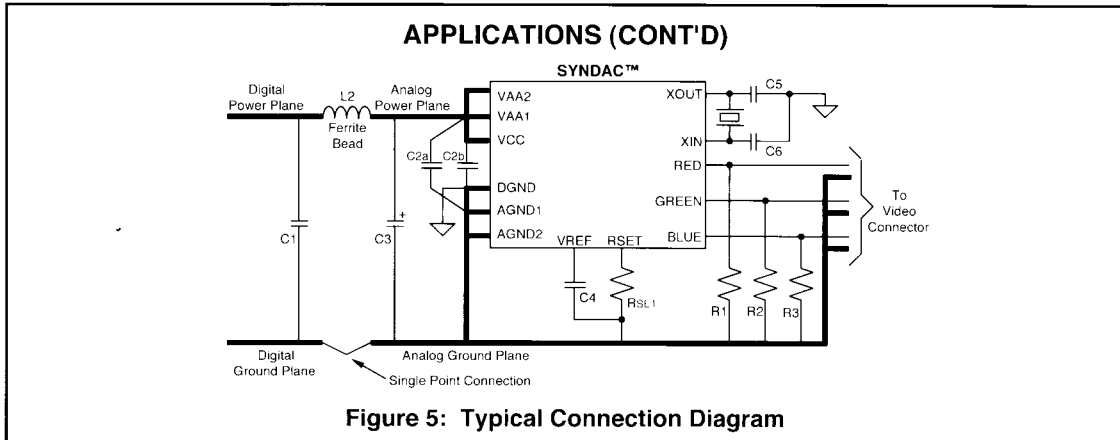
APPLICATIONS (CONT'D)

SYNDAC™

Digital Power Plane

L2

Ferrite Bead

Analog Power Plane

VAA2

VAA1

VCC

DGND

AGND1

AGND2

XOUT

XIN

RED

GREEN

BLUE

VREF

RSET

C5

C6

C2a

C2b

C1

C3

C4

RSL1

R1

R2

R3

To Video Connector

Digital Ground Plane

Analog Ground Plane

Single Point Connection

Figure 5: Typical Connection Diagram